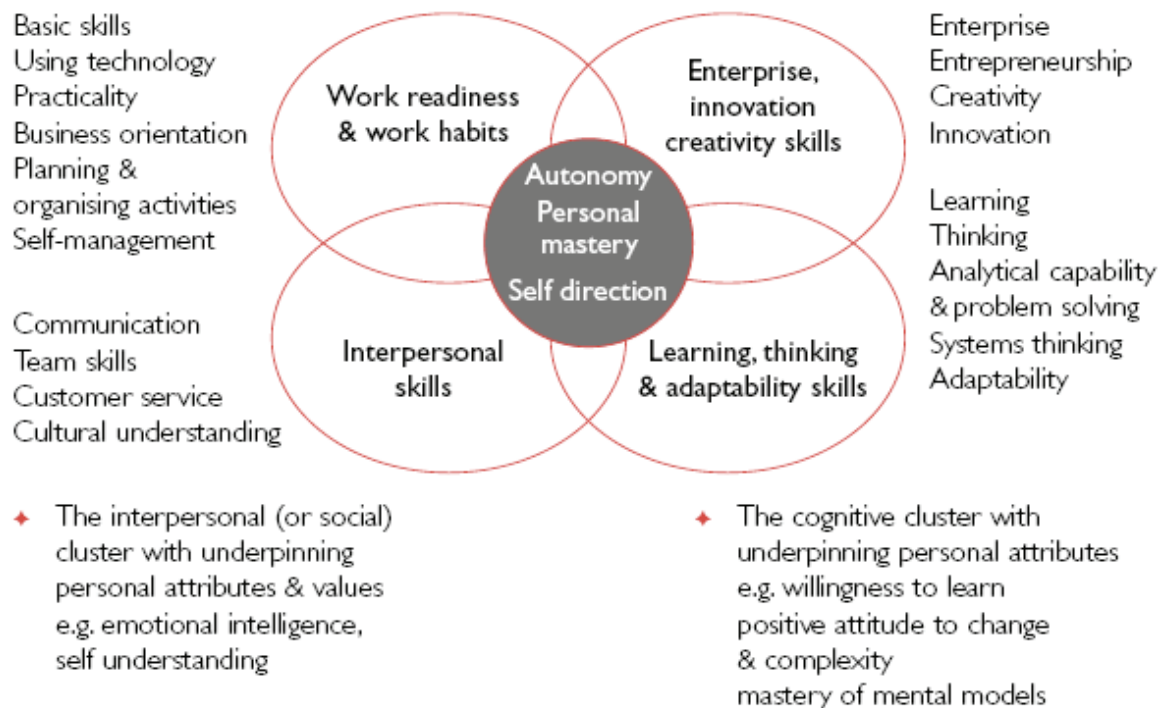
Basic skills
Using technology
Practicality
Business orientation
Planning & organising activities
Self-management

Work readiness & work habits

Enterprise, innovation creativity skills

Enterprise
Entrepreneurship
Creativity
Innovation

Autonomy
Personal mastery
Self direction

Learning
Thinking
Analytical capability & problem solving
Systems thinking
Adaptability

Communication
Team skills
Customer service
Cultural understanding

Interpersonal skills

Learning, thinking & adaptability skills

✦ The interpersonal (or social) cluster with underpinning personal attributes & values e.g. emotional intelligence, self understanding

✦ The cognitive cluster with underpinning personal attributes e.g. willingness to learn positive attitude to change & complexity mastery of mental models